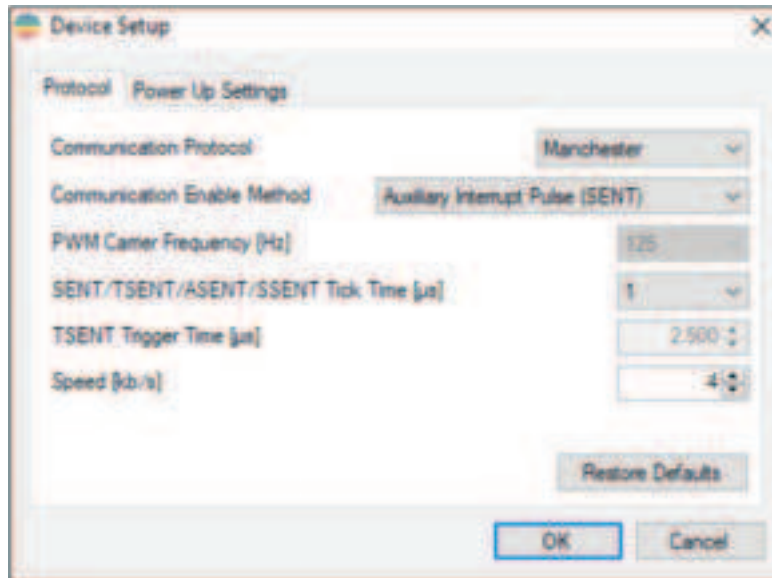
Device Setup

Protocol | Power Up Settings

Communication Protocol | Manchester

Communication Enable Method | Auxiliary Interrupt Pulse (SENT)

PWM Carrier Frequency [Hz] | 125

SENT/TSENT/ASENT/SSENT Tick Time [µs] | 1

TSENT Trigger Time [µs] | 2.500

Speed [kb/s] | 4

Restore Defaults

OK | Cancel